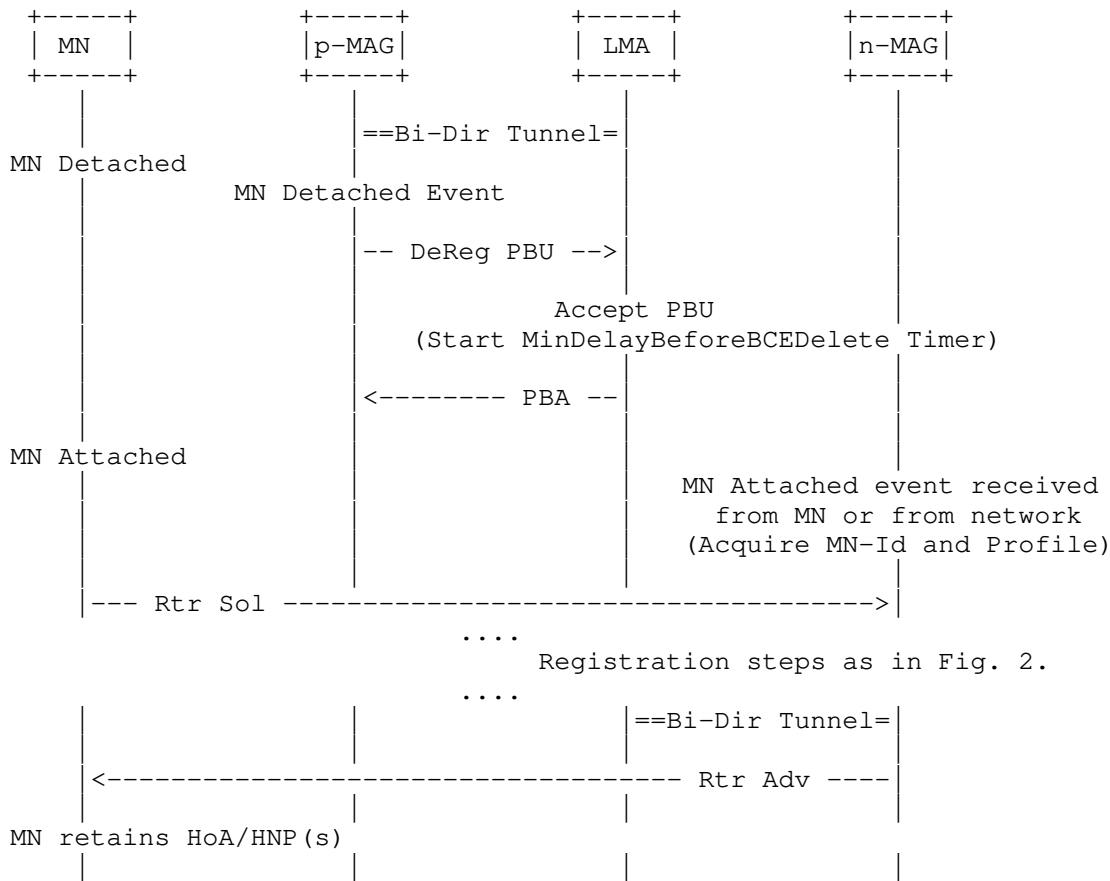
MN

p-MAG

LMA

n-MAG

==Bi-Dir Tunnel=

MN Detached

MN Detached Event

-- DeReg PBU -->

Accept PBU
(Start MinDelayBeforeBCEDelete Timer)

<-------- PBA --

MN Attached

MN Attached event received
from MN or from network
(Acquire MN-Id and Profile)

--- Rtr Sol ------------------------------------>

....
Registration steps as in Fig. 2.
....

==Bi-Dir Tunnel=

<---------------------------------- Rtr Adv ----

MN retains HoA/HNP(s)